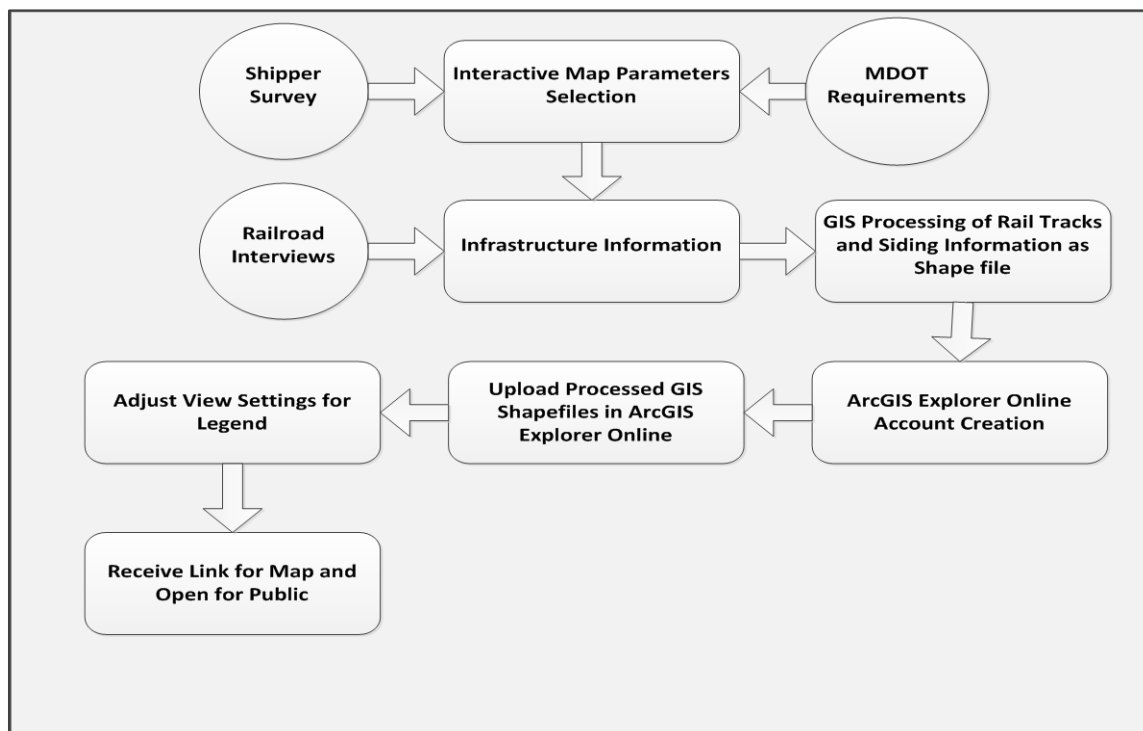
Shipper Survey

Interactive Map Parameters Selection

MDOT Requirements

Railroad Interviews

Infrastructure Information

GIS Processing of Rail Tracks and Siding Information as Shape file

ArcGIS Explorer Online Account Creation

Upload Processed GIS Shapefiles in ArcGIS Explorer Online

Adjust View Settings for Legend

Receive Link for Map and Open for Public